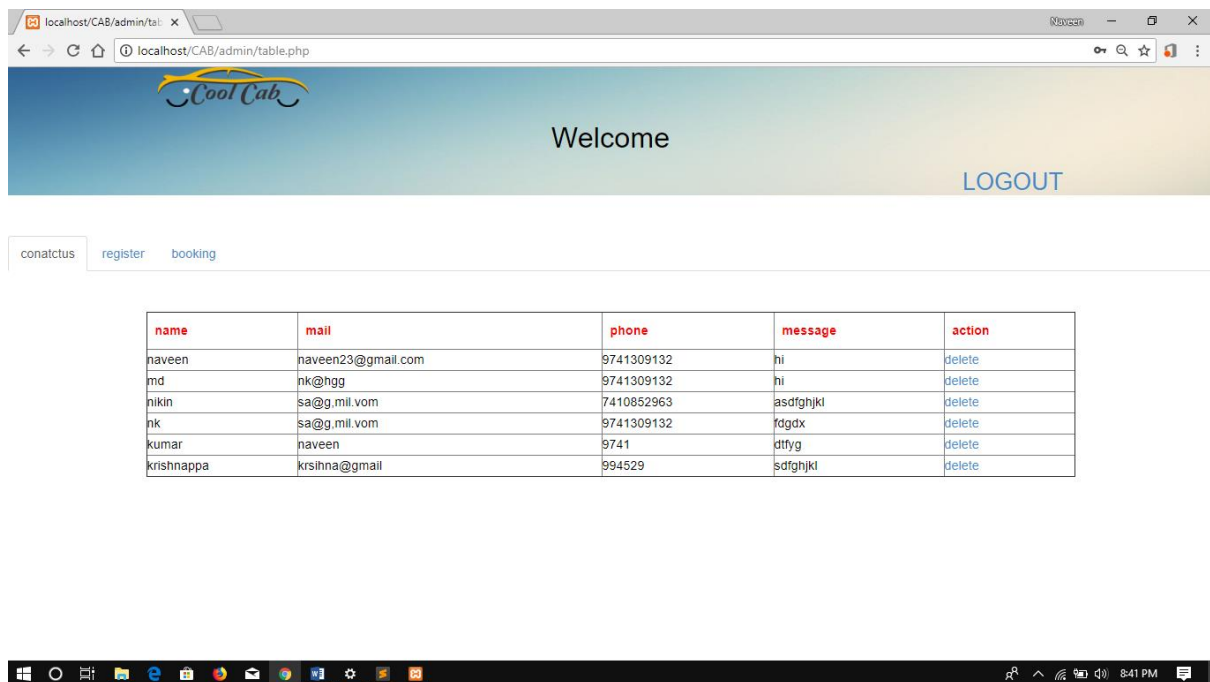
localhost/CAB/admin/tab ×

Naveen

localhost/CAB/admin/table.php

Cool Cab

Welcome

LOGOUT

conatctus register booking

| name | mail | phone | message | action |
|---|---|---|---|---|
| naveen | naveen23@gmail.com | 9741309132 | hi | delete |
| md | nk@hgg | 9741309132 | hi | delete |
| nikin | sa@g,mil.vom | 7410852963 | asdfghjkl | delete |
| nk | sa@g,mil.vom | 9741309132 | fdgdx | delete |
| kumar | naveen | 9741 | dtfyg | delete |
| krishnappa | krsihna@gmail | 994529 | sdfghjkl | delete |

8:41 PM